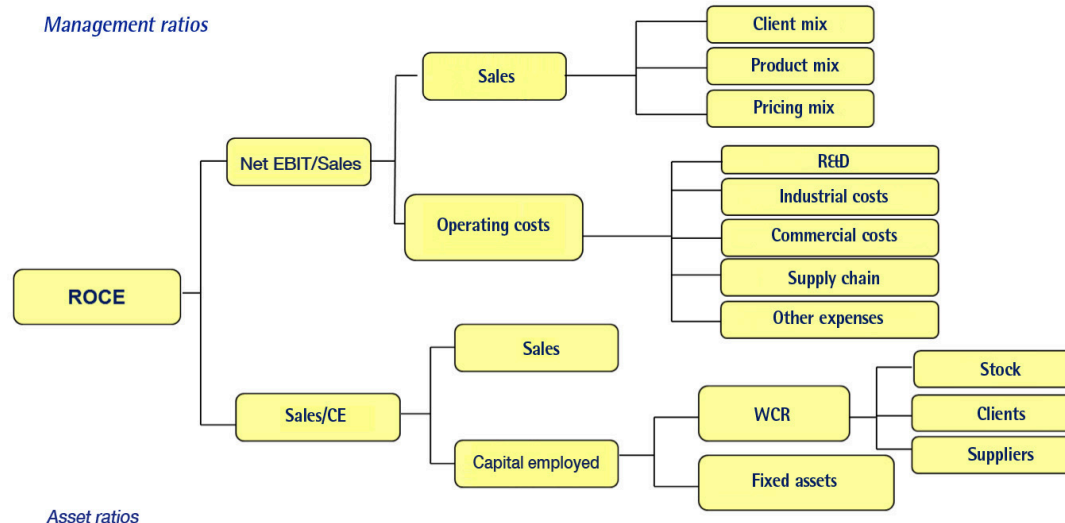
Management ratios

ROCE

Net EBIT/Sales

Sales

Client mix

Product mix

Pricing mix

Operating costs

R&D

Industrial costs

Commercial costs

Supply chain

Other expenses

Sales/CE

Sales

Capital employed

WCR

Stock

Clients

Suppliers

Fixed assets

Asset ratios